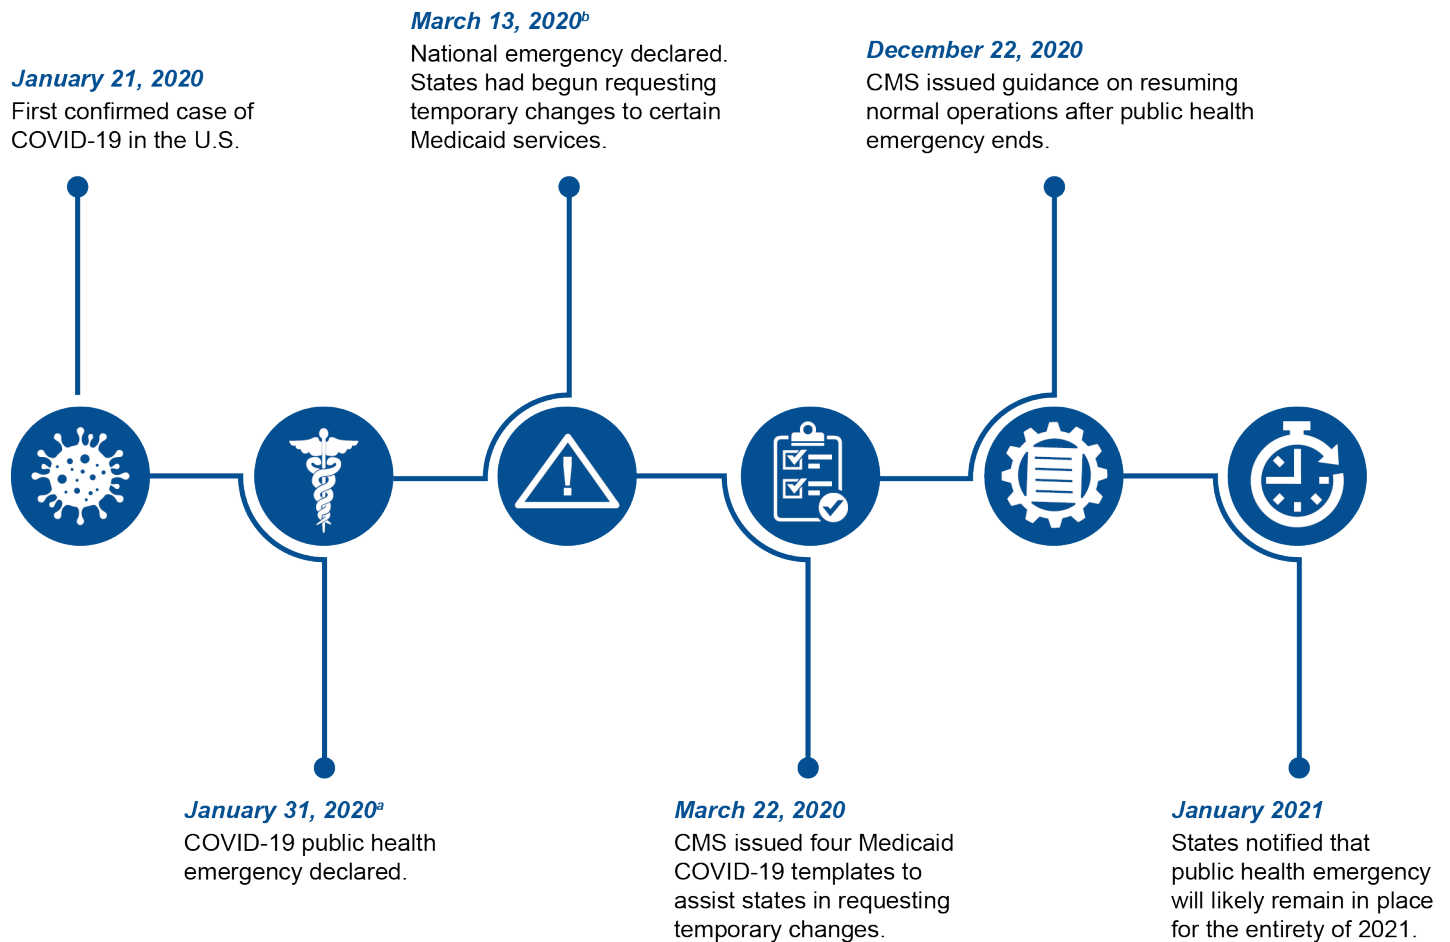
January 21, 2020
First confirmed case of COVID-19 in the U.S.

January 31, 2020$^{a}$
COVID-19 public health emergency declared.

March 13, 2020$^{b}$
National emergency declared. States had begun requesting temporary changes to certain Medicaid services.

March 22, 2020
CMS issued four Medicaid COVID-19 templates to assist states in requesting temporary changes.

December 22, 2020
CMS issued guidance on resuming normal operations after public health emergency ends.

January 2021
States notified that public health emergency will likely remain in place for the entirety of 2021.